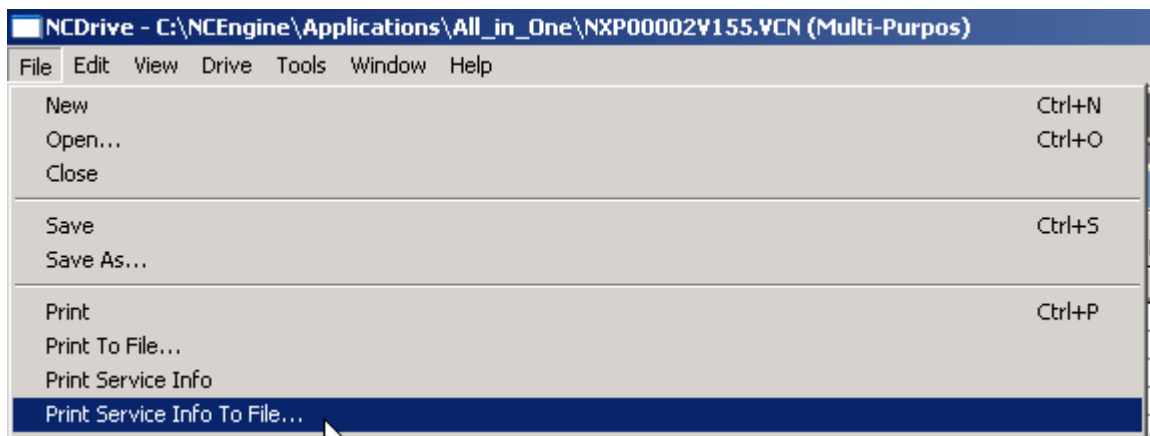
NCDrive - C:\NCEngine\Applications\All_in_One\NXP00002V155.VCN (Multi-Purpos)

File Edit View Drive Tools Window Help

New Ctrl+N
Open... Ctrl+O
Close

Save Ctrl+S
Save As...

Print Ctrl+P
Print To File...
Print Service Info
Print Service Info To File...